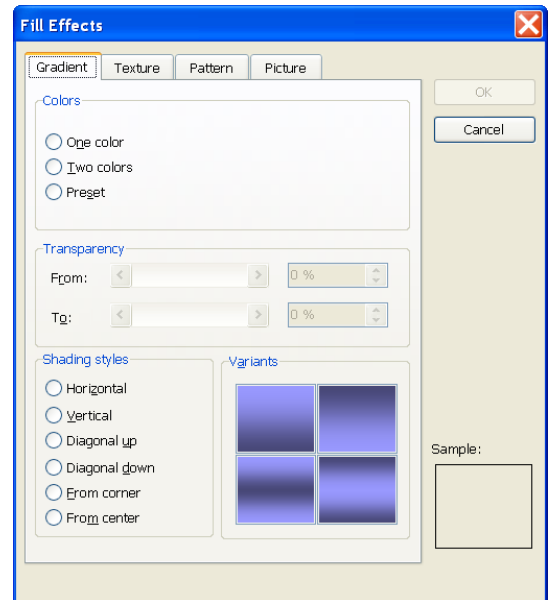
Fill Effects

Gradient
Texture
Pattern
Picture

OK
Cancel

Colors
One color
Two colors
Preset

Transparency
From:
0 %
To:
0 %

Shading styles
Horizontal
Vertical
Diagonal up
Diagonal down
From corner
From center

Variants

Sample: